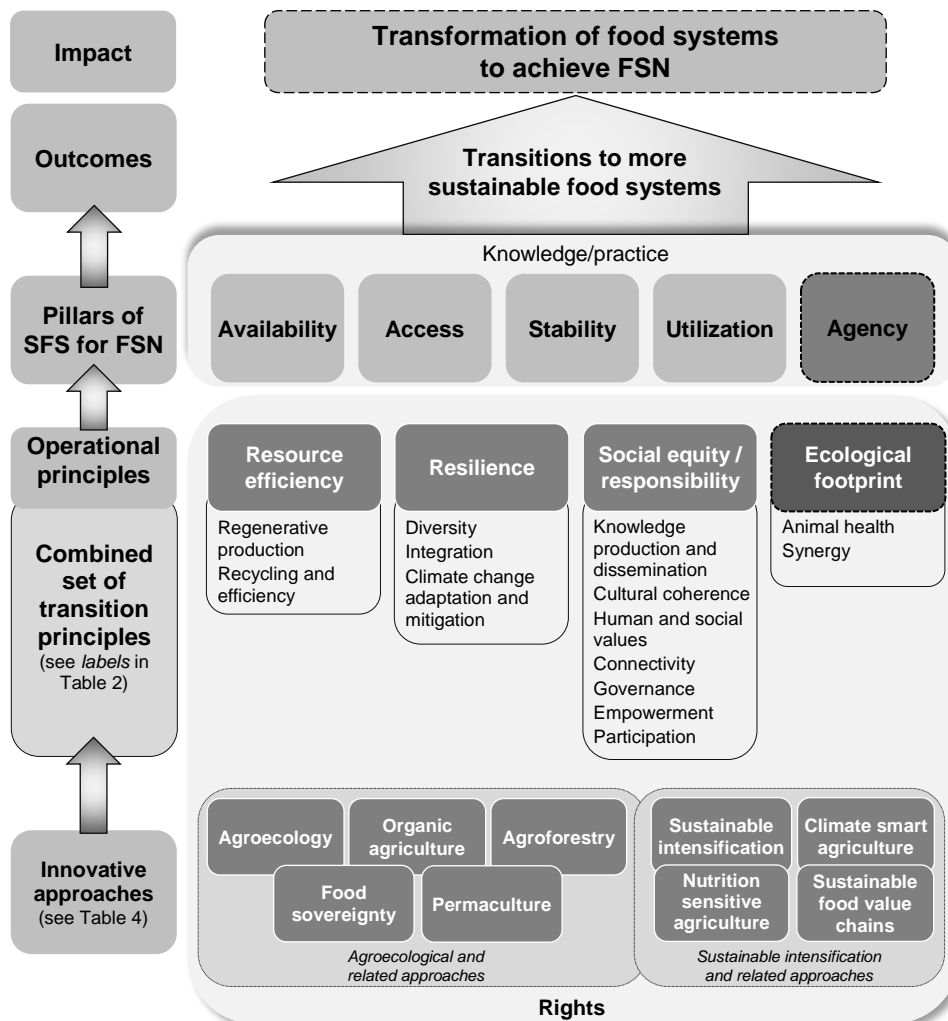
Impact

Outcomes

Pillars of SFS for FSN

Operational principles

Combined set of transition principles (see *labels* in Table 2)

Innovative approaches (see Table 4)

Transformation of food systems to achieve FSN

Transitions to more sustainable food systems

Knowledge/practice

Availability

Access

Stability

Utilization

Agency

Resource efficiency

Regenerative production
Recycling and efficiency

Resilience

Diversity
Integration
Climate change adaptation and mitigation

Social equity / responsibility

Knowledge production and dissemination
Cultural coherence
Human and social values
Connectivity
Governance
Empowerment
Participation

Ecological footprint

Animal health
Synergy

Agroecology

Organic agriculture

Agroforestry

Food sovereignty

Permaculture

*Agroecological and related approaches*

Sustainable intensification

Climate smart agriculture

Nutrition sensitive agriculture

Sustainable food value chains

*Sustainable intensification and related approaches*

Rights